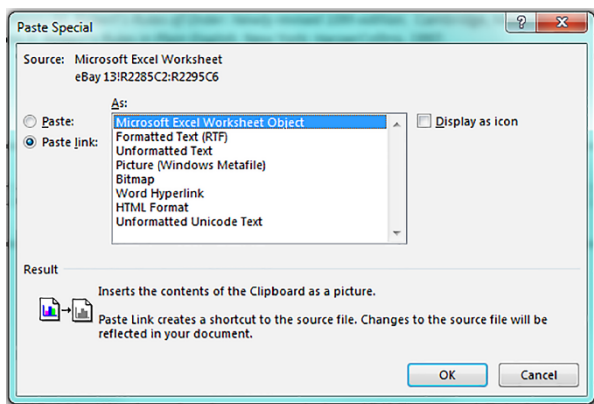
Paste Special

?

Source: Microsoft Excel Worksheet
eBay 13!R2285C2:R2295C6

As:

Paste:

Paste link:

Microsoft Excel Worksheet Object
Formatted Text (RTF)
Unformatted Text
Picture (Windows Metafile)
Bitmap
Word Hyperlink
HTML Format
Unformatted Unicode Text

Display as icon

Result

Inserts the contents of the Clipboard as a picture.

Paste Link creates a shortcut to the source file. Changes to the source file will be reflected in your document.

OK

Cancel